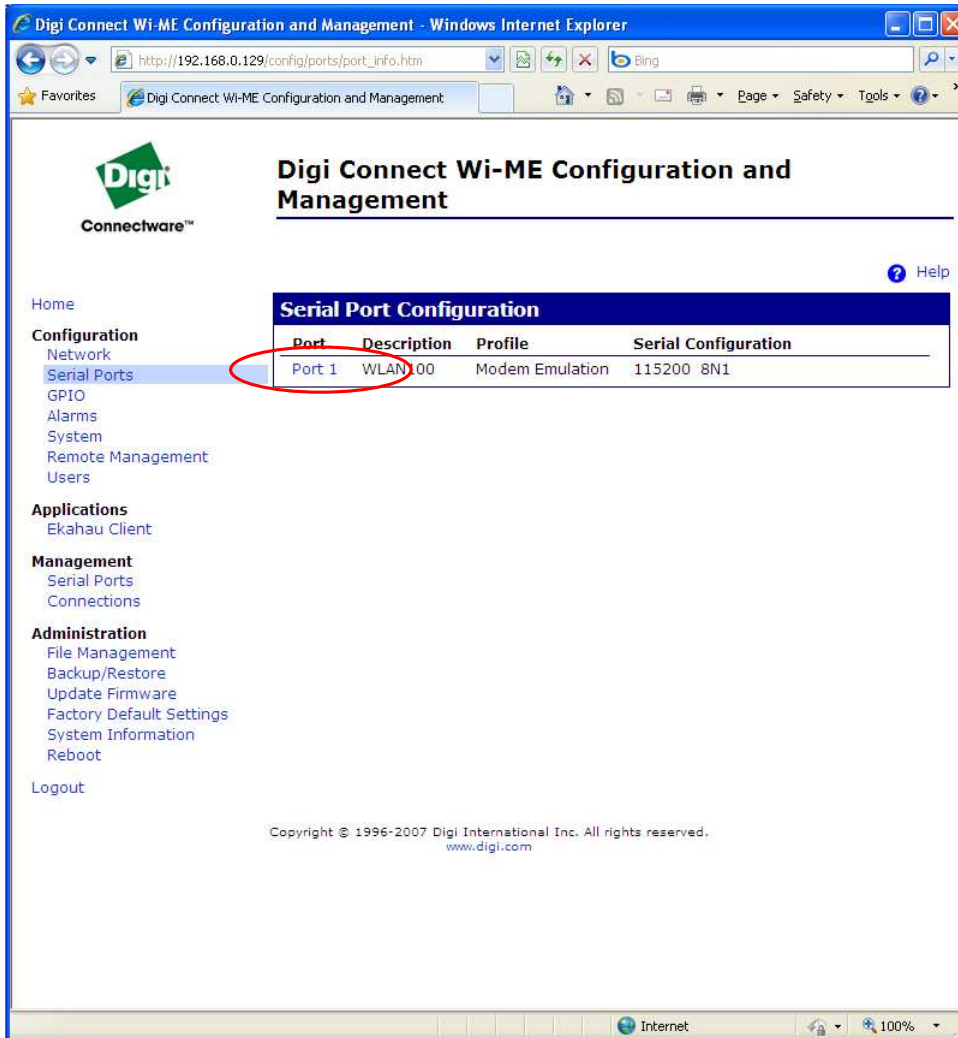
Digi Connect Wi-ME Configuration and Management - Windows Internet Explorer

http://192.168.0.129/config/ports/port_info.htm

Bing

Favorites

Digi Connect Wi-ME Configuration and Management

Page ▾ Safety ▾ Tools ▾

Digi

Connectware™

Digi Connect Wi-ME Configuration and Management

Help

Home

Configuration
Network
Serial Ports
GPIO
Alarms
System
Remote Management
Users

Applications
Ekahau Client

Management
Serial Ports
Connections

Administration
File Management
Backup/Restore
Update Firmware
Factory Default Settings
System Information
Reboot

Logout

Serial Port Configuration

| Port | Description | Profile | Serial Configuration |
|---|---|---|---|
| Port 1 | WLAN100 | Modem Emulation | 115200 8N1 |

Copyright © 1996-2007 Digi International Inc. All rights reserved.
www.digi.com

Internet

100%